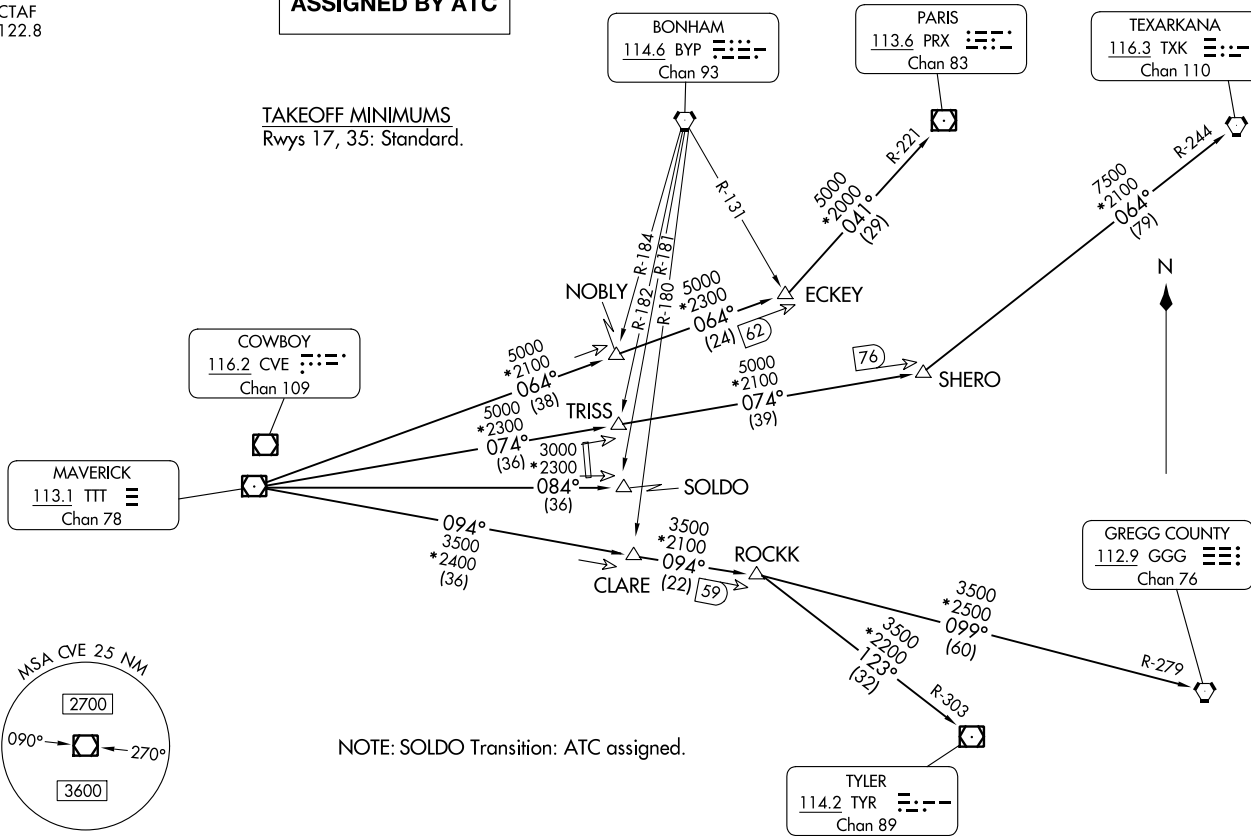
CTAF
122.8

ASSIGNED BY ATC

BONHAM
114.6 BYP
Chan 93

PARIS
113.6 PRX
Chan 83

TEXARKANA
116.3 TXK
Chan 110

TAKEOFF MINIMUMS
Rwys 17, 35: Standard.

R-221
5000
*2000
041°
(29)

R-244
7500
*2100
064°
(79)

R-131

N

R-184
R-182
R-181
R-180

NOBLY
5000
*2300
064°
(24)
62
ECKEY

COWBOY
116.2 CVE
Chan 109

5000
*2100
064°
(38)

76
SHERO

5000
*2100
074°
(39)

5000
*2300
074°
(36)
TRISS

3000
*2300

MAVERICK
113.1 TTT
Chan 78

084°
(36)
SOLDO

094°
3500
*2400
(36)

3500
*2100
094°
(22)
59
CLARE

ROCKK

GREGG COUNTY
112.9 GGG
Chan 76

3500
*2500
099°
(60)

R-279

*3500
2200
123°
(32)

R-303

MSA CVE 25 NM
2700
090°
270°
3600

NOTE: SOLDO Transition: ATC assigned.

TYLER
114.2 TYR
Chan 89